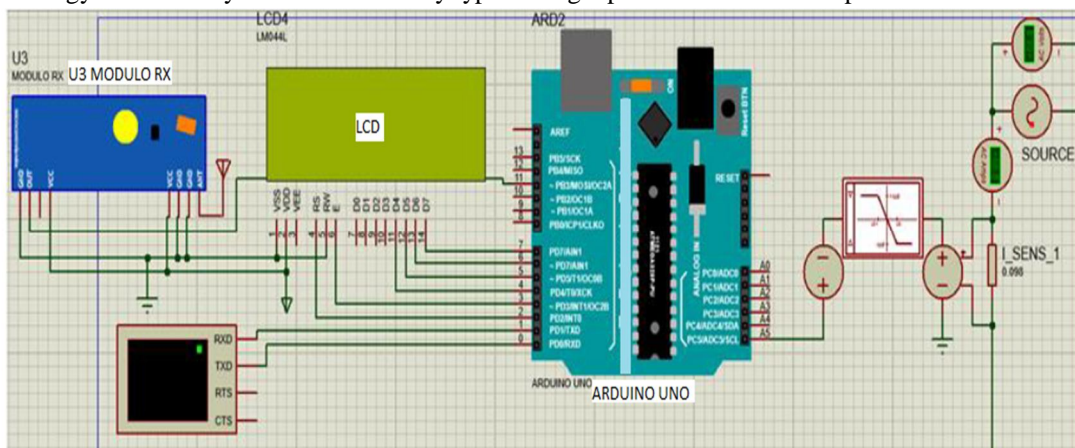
U3
MODULO RX
U3 MODULO RX
GND
OUT
VCC
VCC
GND
GND
ANT
LCD4
LM044L
LCD
VSS
VDD
VEE
RS
RW
E
D0
D1
D2
D3
D4
D5
D6
D7
ARD2
AREF
13
12
11
10
9
8
PB5/SCK
PB4/MISO
~ PB3/MOSI/OC2A
~ PB2/OC1B
~ PB1/OC1A
PB0/ICP1/CLKO
7
6
5
4
3
2
1
0
PD7/AIN1
~ PD6/AIN0
~ PD5/T1/OC0B
PD4/T0/XCK
~ PD3/INT1/OC2B
PD2/INT0
PD1/TXD
PD0/RXD
RESET
ANALOG IN
A0
A1
A2
A3
A4
A5
PC0/ADC0
PC1/ADC1
PC2/ADC2
PC3/ADC3
PC4/ADC4/SDA
PC5/ADC5/SCL
Reset BTN
ON
ARDUINO UNO
ARDUINO UNO
RXD
TXD
RTS
CTS
SOURCE
I_SENS_1
0.098